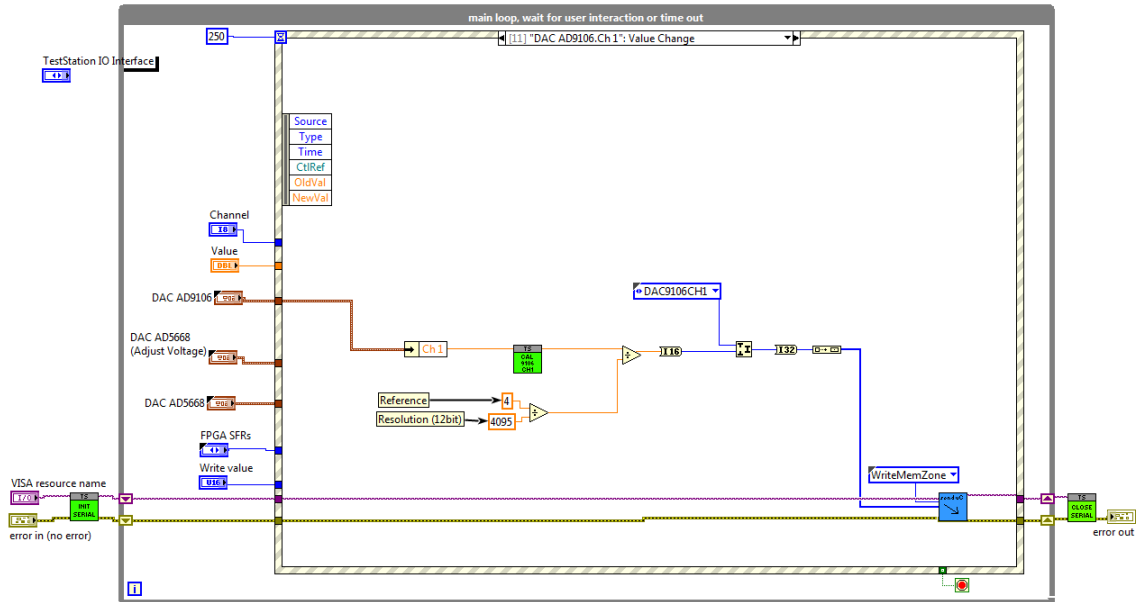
main loop, wait for user interaction or time out

250

[11] "DAC AD9106.Ch 1": Value Change

TestStation IO Interface

Source
Type
Time
CtlRef
OldVal
NewVal

Channel
I8

Value
DBL

DAC AD9106

DAC AD5668 (Adjust Voltage)

DAC AD5668

FPGA SFRs

Write value
U16

VISA resource name
I/O

TS INIT SERIAL

error in (no error)

Ch 1

TS CAL 9106 CH1

DAC9106CH1

I16

I32

Reference
4

Resolution (12bit)
4095

WriteMemZone

TS CLOSE SERIAL

error out

i